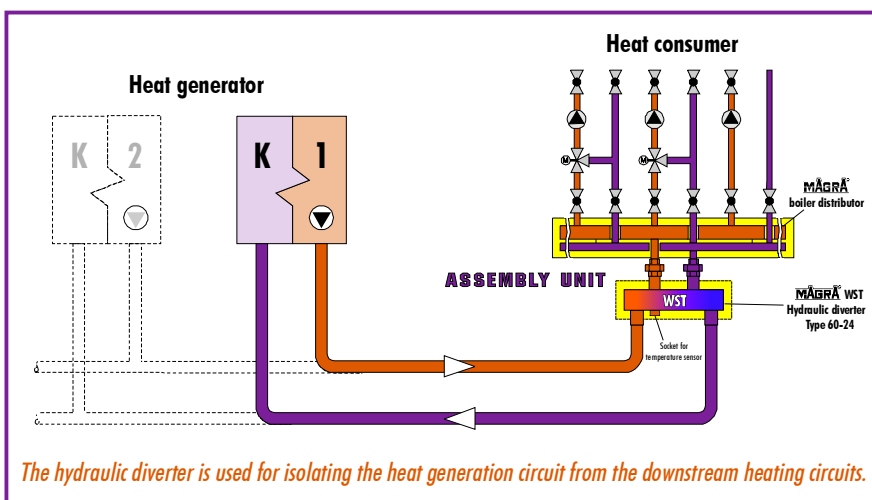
Heat consumer

Heat generator

K 2

K 1

MAGRA®
boiler distributor

ASSEMBLY UNIT

WST

MAGRA® WST
Hydraulic diverter
Type 60-24

Socket for temperature sensor

The hydraulic diverter is used for isolating the heat generation circuit from the downstream heating circuits.